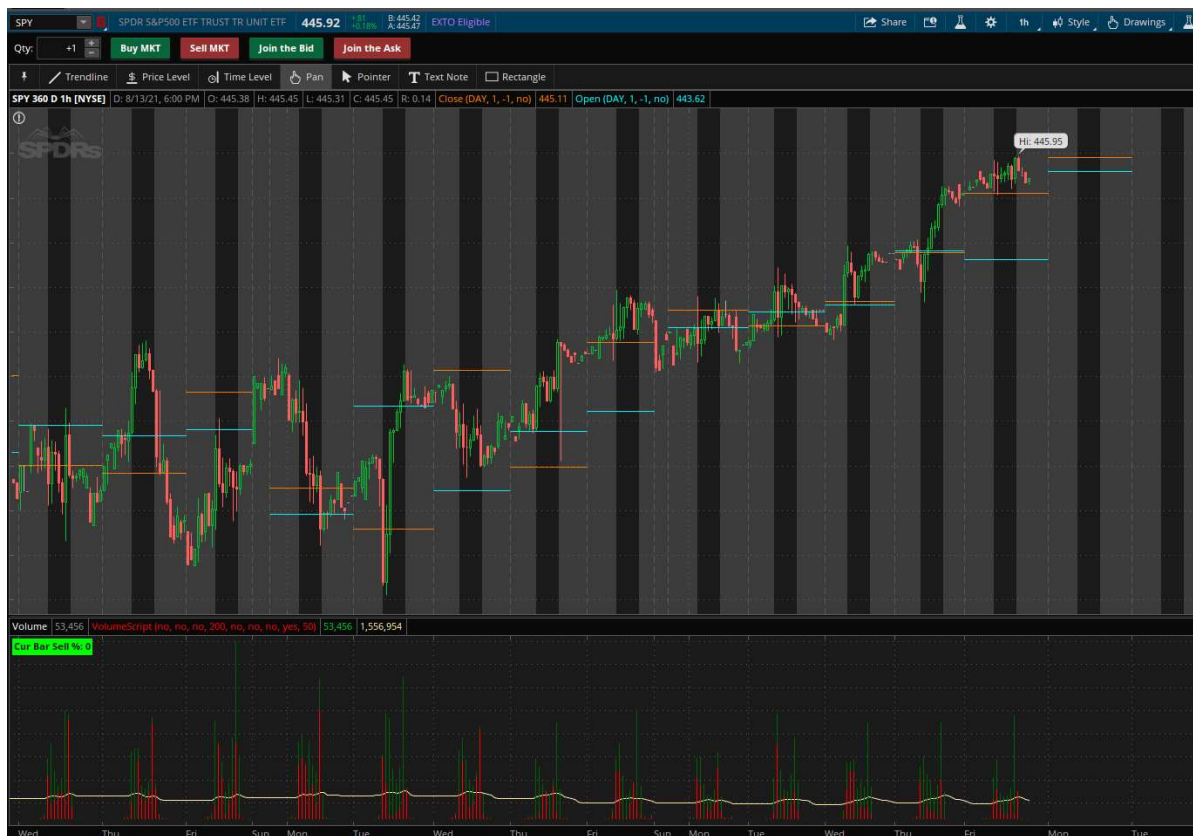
SPY | SPDR S&P500 ETF TRUST TR UNIT ETF 445.92 +.81 +0.18% B: 445.42 A: 445.47 EXTO Eligible

Share 1h Style Drawings

Qty: +1 Buy MKT Sell MKT Join the Bid Join the Ask

Trendline Price Level Time Level Pan Pointer Text Note Rectangle

SPY 360 D 1h [NYSE] D: 8/13/21, 6:00 PM O: 445.38 H: 445.45 L: 445.31 C: 445.45 R: 0.14 Close (DAY, 1, -1, no) 445.11 Open (DAY, 1, -1, no) 443.62

SPDRs

Hi: 445.95

Volume 53,456 VolumeScript (no, no, no, 200, no, no, no, yes, 50) 53,456 1,556,954

Cur Bar Sell %: 0

Wed Thu Fri Sun Mon Tue Wed Thu Fri Sun Mon Tue Wed Thu Fri Mon Tue